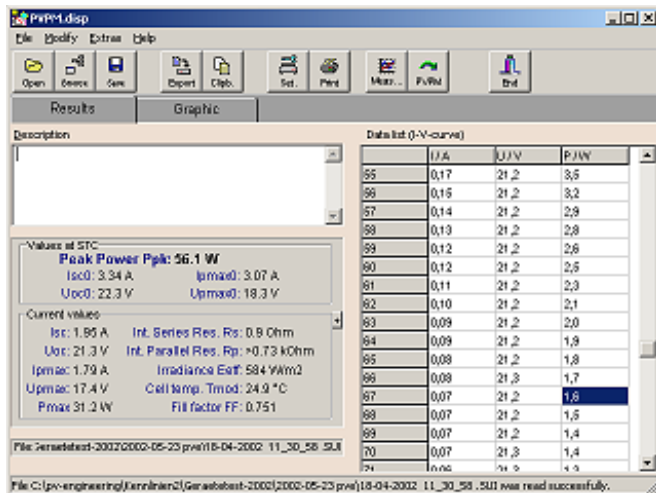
PVPM.disp

File Modify Extras Help

Open Source Save Export Clipb. Set. Print Meas... PVRd End

Results Graphic

Description

Values at STC
Peak Power Ppk: 56.1 W
Isc0: 3.34 A Ipmax0: 3.07 A
Uoc0: 22.3 V Upmax0: 18.3 V

Current values
Isc: 1.95 A Int. Series Res. Rs: 0.9 Ohm
Uoc: 21.3 V Int. Parallel Res. Rp: >0.73 kOhm
Ipmax: 1.79 A Irradiance Eeff: 584 W/m2
Upmax: 17.4 V Cell temp. Tmod: 24.9 °C
Pmax: 31.2 W Fill factor FF: 0.751

File: Geraetetest-2002\2002-05-23 pve\18-04-2002 11_30_58 .SUI

Data list (I-V-curve)

| | I / A | U / V | P / W |
|---|---|---|---|
| 55 | 0,17 | 21,2 | 3,5 |
| 56 | 0,15 | 21,2 | 3,2 |
| 57 | 0,14 | 21,2 | 2,9 |
| 58 | 0,13 | 21,2 | 2,8 |
| 59 | 0,12 | 21,2 | 2,6 |
| 60 | 0,12 | 21,2 | 2,5 |
| 61 | 0,11 | 21,2 | 2,3 |
| 62 | 0,10 | 21,2 | 2,1 |
| 63 | 0,09 | 21,2 | 2,0 |
| 64 | 0,09 | 21,2 | 1,9 |
| 65 | 0,08 | 21,2 | 1,8 |
| 66 | 0,08 | 21,3 | 1,7 |
| 67 | 0,07 | 21,2 | 1,6 |
| 68 | 0,07 | 21,2 | 1,5 |
| 69 | 0,07 | 21,2 | 1,4 |
| 70 | 0,07 | 21,3 | 1,4 |
| 71 | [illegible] | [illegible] | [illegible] |

File C:\pv-engineering\Kennlinien2\Geraetetest-2002\2002-05-23 pve\18-04-2002 11_30_58 .SUI was read successfully.